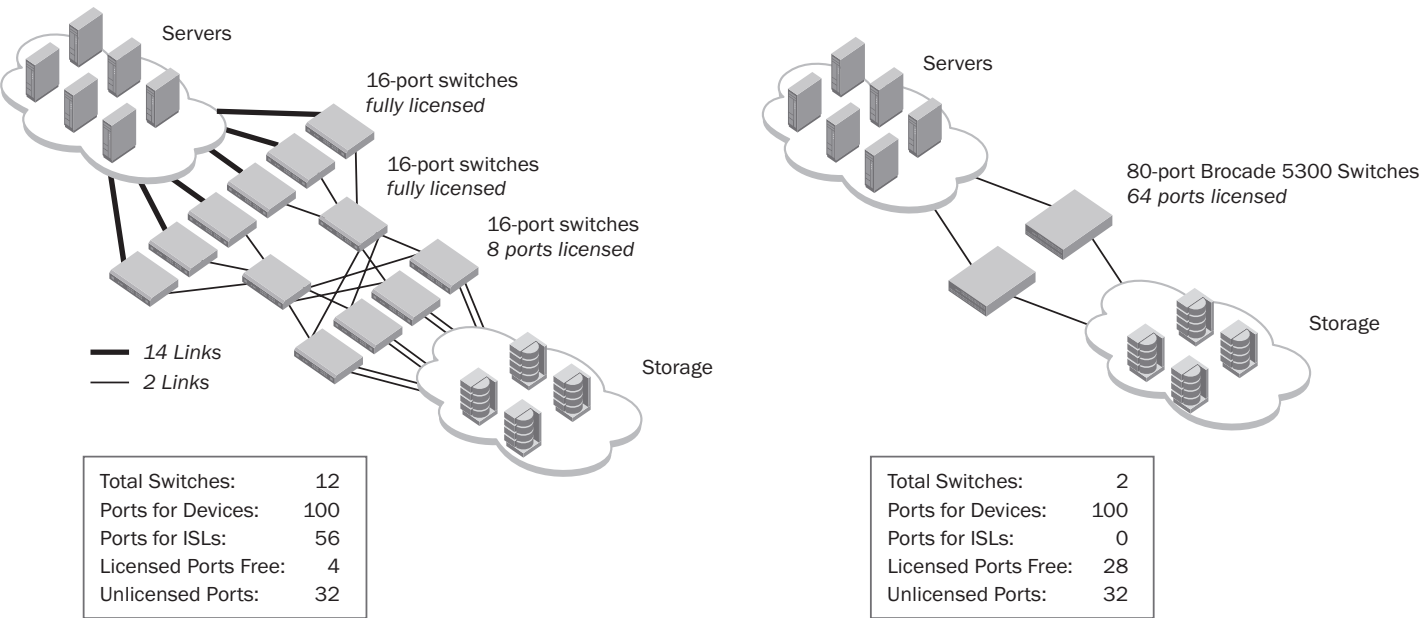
Servers

16-port switches
*fully licensed*

16-port switches
*fully licensed*

16-port switches
*8 ports licensed*

*14 Links*

*2 Links*

Storage

| Total Switches: | 12 |
|---|---|
| Ports for Devices: | 100 |
| Ports for ISLs: | 56 |
| Licensed Ports Free: | 4 |
| Unlicensed Ports: | 32 |

Servers

80-port Brocade 5300 Switches
*64 ports licensed*

Storage

| Total Switches: | 2 |
|---|---|
| Ports for Devices: | 100 |
| Ports for ISLs: | 0 |
| Licensed Ports Free: | 28 |
| Unlicensed Ports: | 32 |